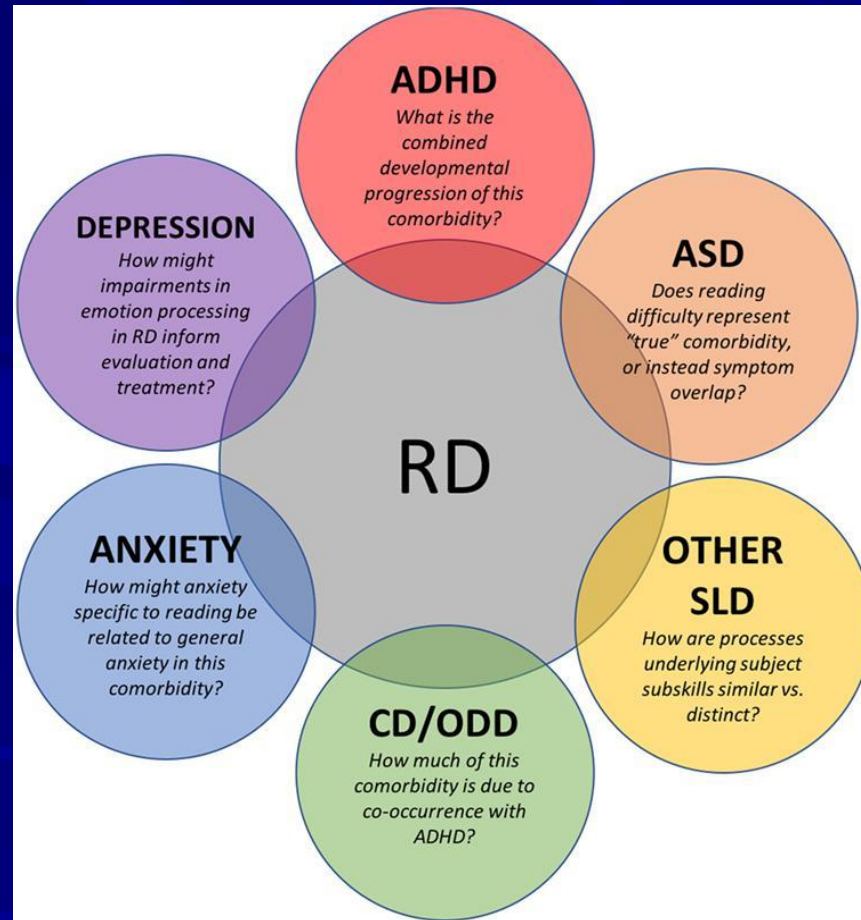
ADHD
What is the combined developmental progression of this comorbidity?

DEPRESSION
How might impairments in emotion processing in RD inform evaluation and treatment?

ASD
Does reading difficulty represent "true" comorbidity, or instead symptom overlap?

RD

ANXIETY
How might anxiety specific to reading be related to general anxiety in this comorbidity?

OTHER SLD
How are processes underlying subject subskills similar vs. distinct?

CD/ODD
How much of this comorbidity is due to co-occurrence with ADHD?